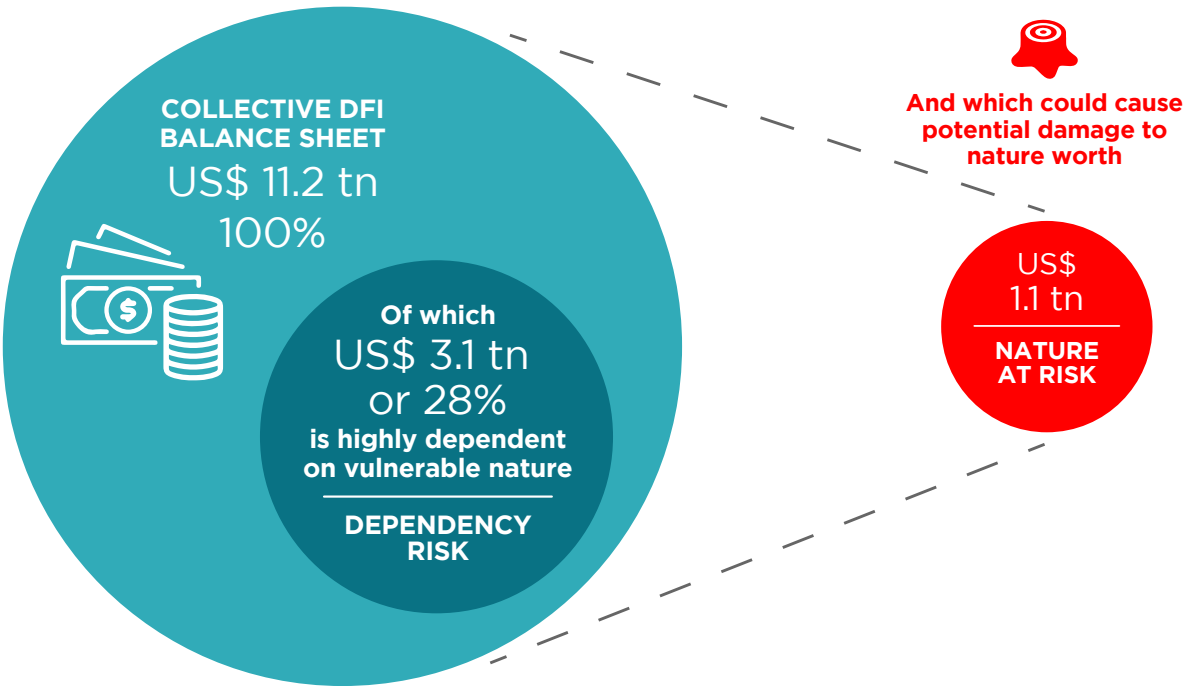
COLLECTIVE DFI BALANCE SHEET
US$ 11.2 tn
100%

Of which
US$ 3.1 tn
or 28%
is highly dependent on vulnerable nature

DEPENDENCY RISK

And which could cause potential damage to nature worth

US$
1.1 tn

NATURE AT RISK